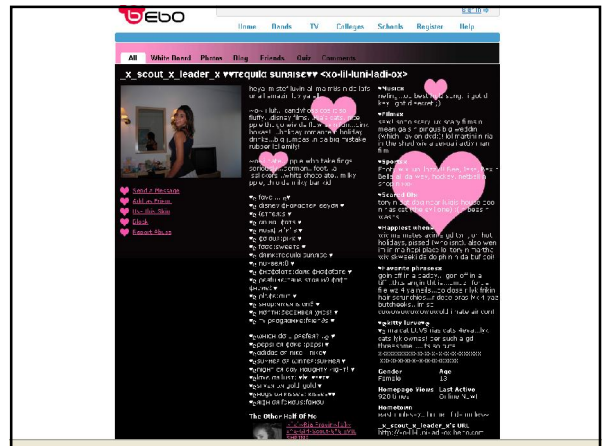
bebo

Home Bands TV Colleges Schools Register Help

All White Board Photos Blog Friends Quiz Comments

_x_scout_x_leader_x ♥♥tequila sunrise♥♥ <xo-lil-luni-ladi-ox>

♥Music

♥Films

♥Sports

♥Second life

♥Happiest memories

♥Favorite phrases

Send a Message
Add as Friend
Use this Skin
Block
Report Abuse

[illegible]

Gender
Female

Age
13

Homepage Views
9200

Last Active
Online Now!

Hometown

The Other Half Of Me

_x_scout_x_leader_x's URL